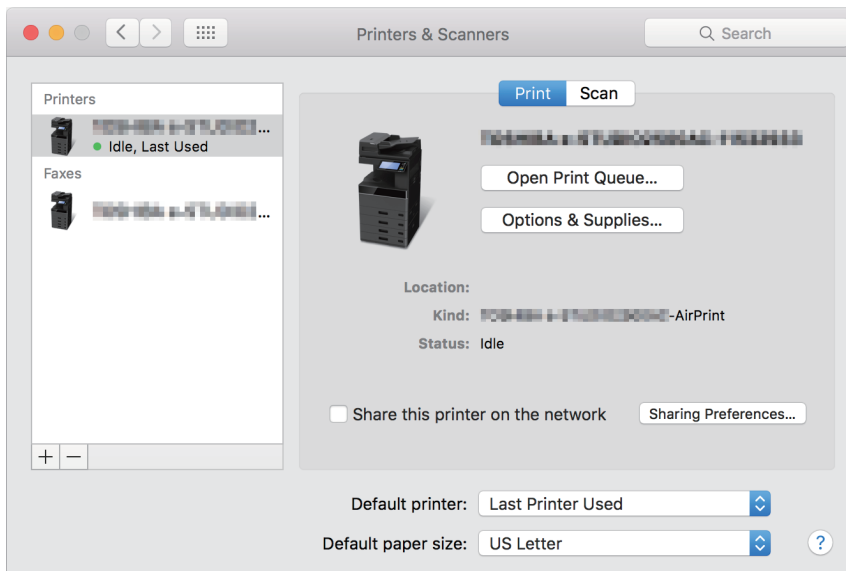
Printers & Scanners

Search

Printers

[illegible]...

Idle, Last Used

Faxes

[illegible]...

+ −

Print Scan

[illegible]

Open Print Queue...

Options & Supplies...

Location:

Kind: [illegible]-AirPrint

Status: Idle

Share this printer on the network

Sharing Preferences...

Default printer: Last Printer Used

Default paper size: US Letter

?